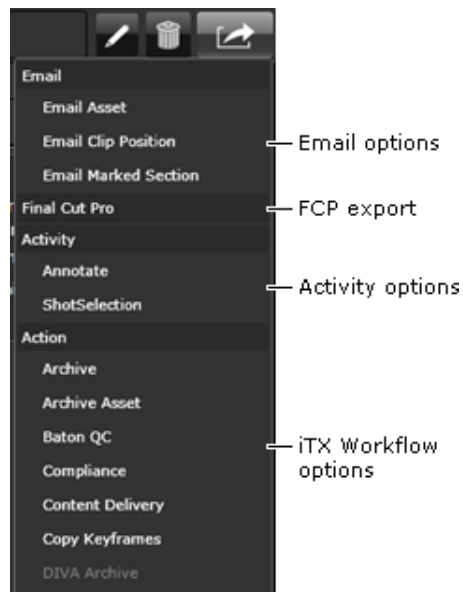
Email
Email Asset
Email Clip Position
Email Marked Section
Final Cut Pro
Activity
Annotate
ShotSelection
Action
Archive
Archive Asset
Baton QC
Compliance
Content Delivery
Copy Keyframes
DIVA Archive

Email options

FCP export

Activity options

iTX Workflow options